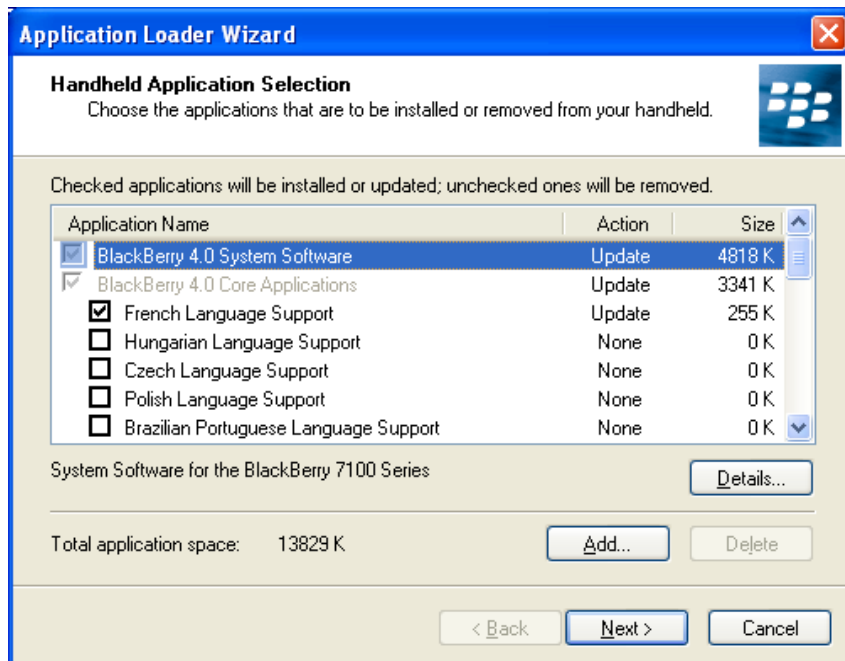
Application Loader Wizard

Handheld Application Selection
Choose the applications that are to be installed or removed from your handheld.

Checked applications will be installed or updated; unchecked ones will be removed.

| Application Name | Action | Size |
|---|---|---|
| BlackBerry 4.0 System Software | Update | 4818 K |
| BlackBerry 4.0 Core Applications | Update | 3341 K |
| French Language Support | Update | 255 K |
| Hungarian Language Support | None | 0 K |
| Czech Language Support | None | 0 K |
| Polish Language Support | None | 0 K |
| Brazilian Portuguese Language Support | None | 0 K |

System Software for the BlackBerry 7100 Series

Details...

Total application space: 13829 K

Add...

Delete

< Back

Next >

Cancel